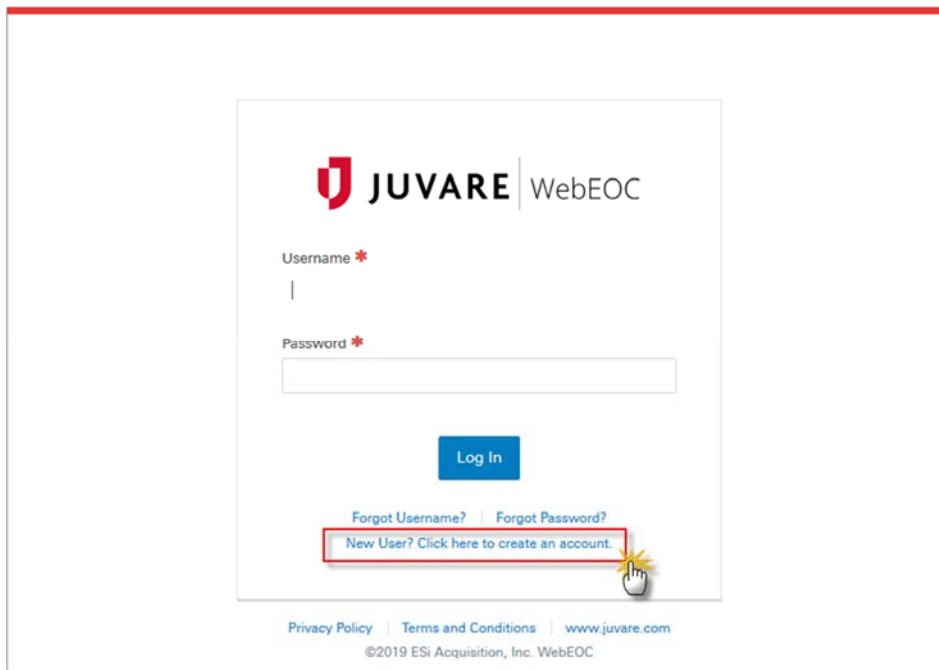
JUVARE | WebEOC

Username *

Password *

Log In

Forgot Username? | Forgot Password?

New User? Click here to create an account.

Privacy Policy | Terms and Conditions | www.juvare.com

©2019 ESi Acquisition, Inc. WebEOC